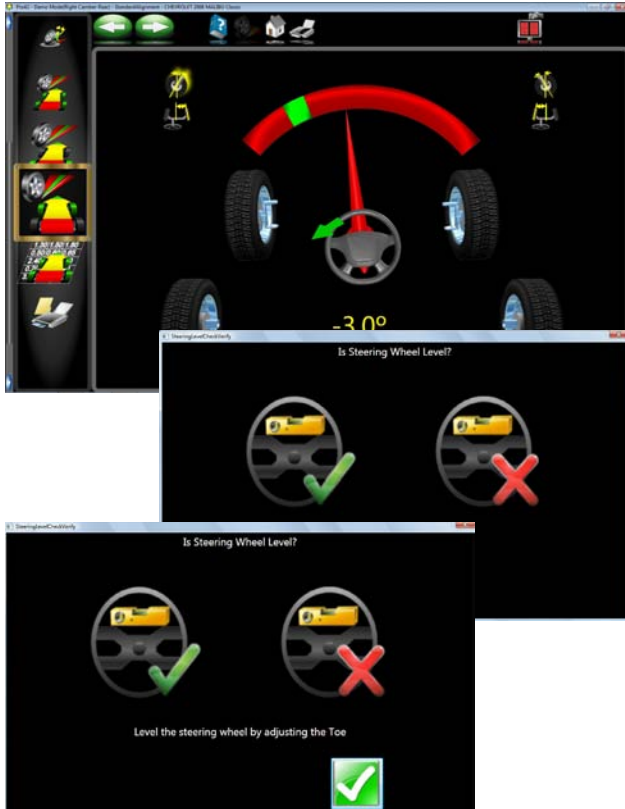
ProAC - Demo Model(Right Camber Rear) - StandardAlignment - CHEVROLET 2008 MALIBU Classic

-3.0°

SteeringLevelCheckVerify

Is Steering Wheel Level?

SteeringLevelCheckVerify

Is Steering Wheel Level?

Level the steering wheel by adjusting the Toe